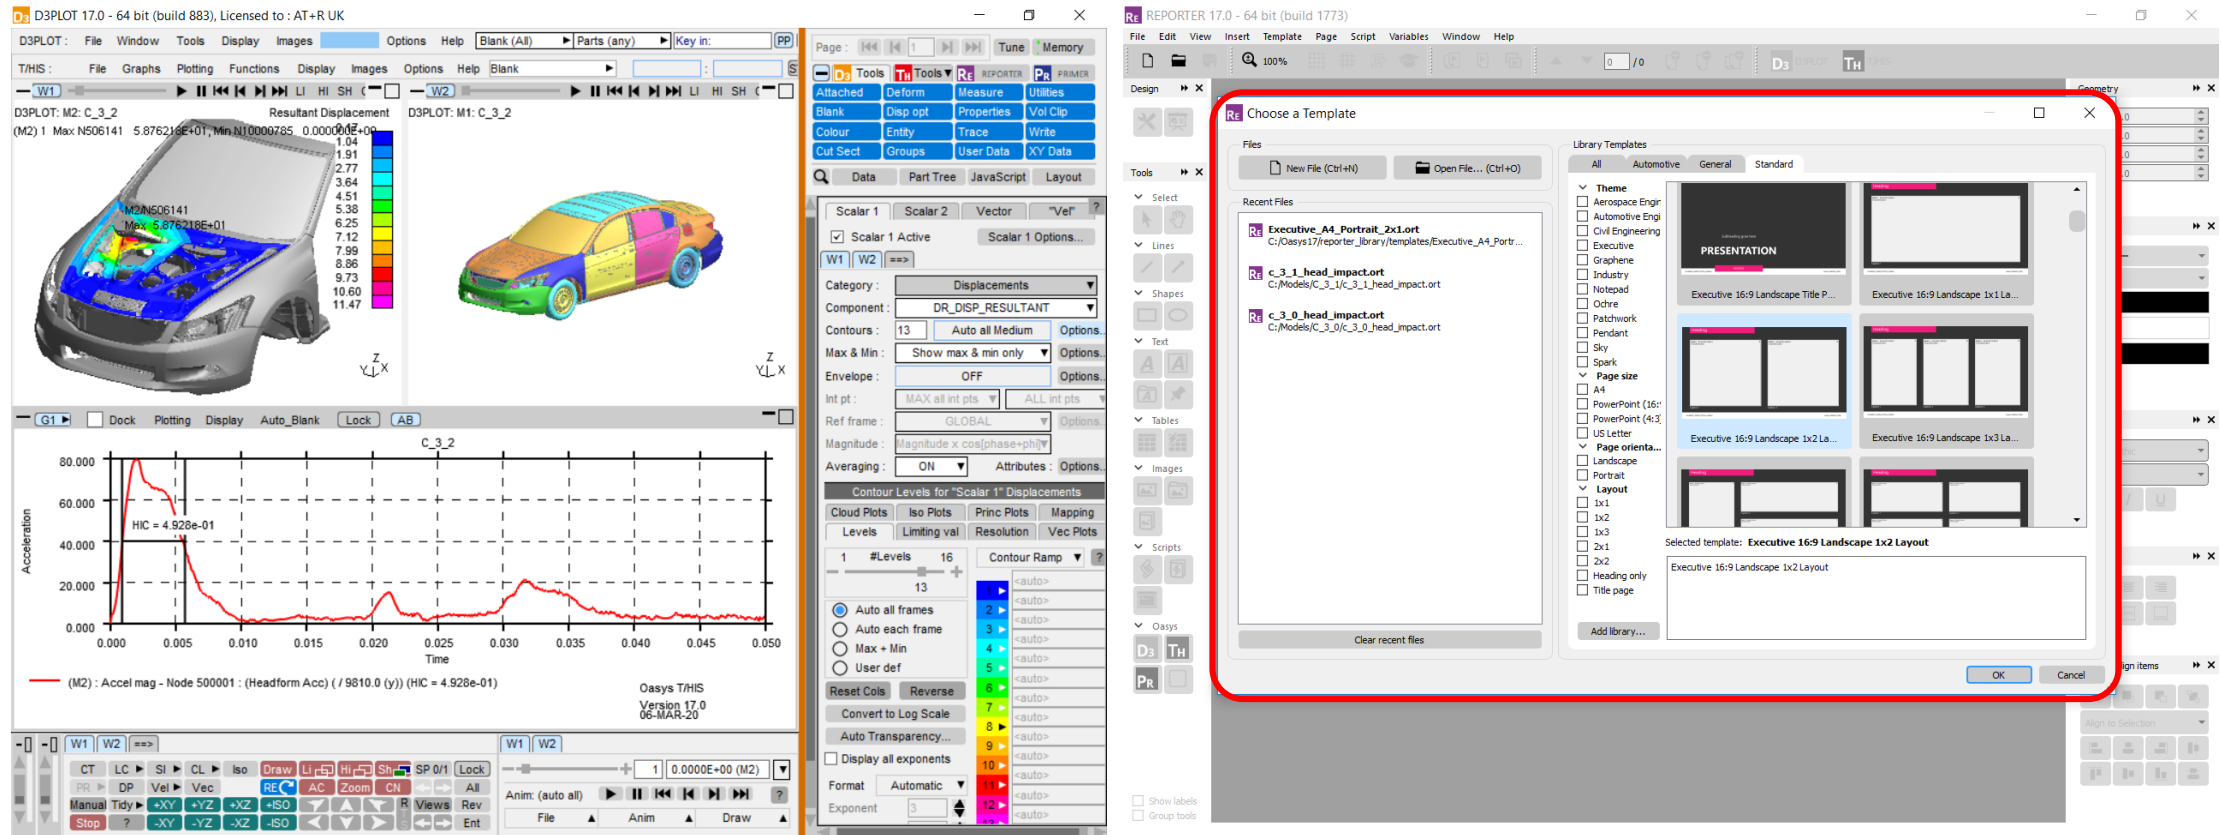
D3PLOT 17.0 - 64 bit (build 883), Licensed to : AT+R UK

D3PLOT : File Window Tools Display Images Options Help Blank (All) Parts (any) Key in: PP

T/HIS : File Graphs Plotting Functions Display Images Options Help Blank

W1 LI HI SH

W2 LI HI SH

D3PLOT: M2: C_3_2

Resultant Displacement

(M2) 1 Max N506141 5.876218E+01, Min N10000785 0.000000E+00

0.17
1.04
1.91
2.77
3.64
4.51
5.38
6.25
7.12
7.99
8.86
9.73
10.60
11.47

M2/N506141
Max = 5.876218E+01

D3PLOT: M1: C_3_2

G1 Dock Plotting Display Auto_Blank Lock AB

C_3_2

80.000
60.000
40.000
20.000
0.000

Acceleration

HIC = 4.928e-01

0.000 0.005 0.010 0.015 0.020 0.025 0.030 0.035 0.040 0.045 0.050

Time

(M2) : Accel mag - Node 500001 : (Headform Acc) ( / 9810.0 (y)) (HIC = 4.928e-01)

Oasys T/HIS
Version 17.0
06-MAR-20

W1 W2 ==>

W1 W2

CT LC SI CL Iso Draw Li Hi Sh SP 0/1 Lock
PR DP Vel Vec REC AC Zoom CN All
Manual Tidy +XY +YZ +XZ +ISO R Views Rev
Stop ? -XY -YZ -XZ -ISO Ent

1 0.0000E+00 (M2)

Anim: (auto all)

File Anim Draw

Page : 1 Tune Memory

Tools Tools REPORTER PRIMER

Attached Deform Measure Utilities
Blank Disp opt Properties Vol Clip
Colour Entity Trace Write
Cut Sect Groups User Data XY Data

Data Part Tree JavaScript Layout

Scalar 1 Scalar 2 Vector "Vel" ?

Scalar 1 Active Scalar 1 Options...

W1 W2 ==>

Category : Displacements
Component : DR_DISP_RESULTANT
Contours : 13 Auto all Medium Options...
Max & Min : Show max & min only Options...
Envelope : OFF Options...
Int pt : MAX all int pts ALL int pts
Ref frame : GLOBAL Options...
Magnitude : Magnitude x cos[phase+phi]
Averaging : ON Attributes : Options...

Contour Levels for "Scalar 1" Displacements

Cloud Plots Iso Plots Princ Plots Mapping
Levels Limiting val Resolution Vec Plots

1 #Levels 16 Contour Ramp ?

13

Auto all frames
Auto each frame
Max + Min
User def

Reset Cols Reverse
Convert to Log Scale
Auto Transparency...
Display all exponents

Format Automatic
Exponent 3

1 2 3 4 5 6 7 8 9 10 11 12
<auto>

REPORTER 17.0 - 64 bit (build 1773)

File Edit View Insert Template Page Script Variables Window Help

100% 0 /0

Design

Tools

Select
Lines
Shapes
Text
Tables
Images
Scripts
Oasys

Show labels
Group tools

Geometry

ign items

Align to Selection

Choose a Template

Files

New File (Ctrl+N) Open File... (Ctrl+O)

Recent Files

Executive_A4_Portrait_2x1.ort
C:/Oasys17/reporter_library/templates/Executive_A4_Portr...

c_3_1_head_impact.ort
C:/Models/C_3_1/c_3_1_head_impact.ort

c_3_0_head_impact.ort
C:/Models/C_3_0/c_3_0_head_impact.ort

Clear recent files

Library Templates

All Automotive General Standard

Theme
Aerospace Engir
Automotive Engi
Civil Engineering
Executive
Graphene
Industry
Notepad
Ochre
Patchwork
Pendant
Sky
Spark
Page size
A4
PowerPoint (16:
PowerPoint (4:3
US Letter
Page orienta...
Landscape
Portrait
Layout
1x1
1x2
1x3
2x1
2x2
Heading only
Title page

Add library...

PRESENTATION

Executive 16:9 Landscape Title P...
Executive 16:9 Landscape 1x1 La...
Executive 16:9 Landscape 1x2 La...
Executive 16:9 Landscape 1x3 La...

Selected template: Executive 16:9 Landscape 1x2 Layout

Executive 16:9 Landscape 1x2 Layout

OK Cancel